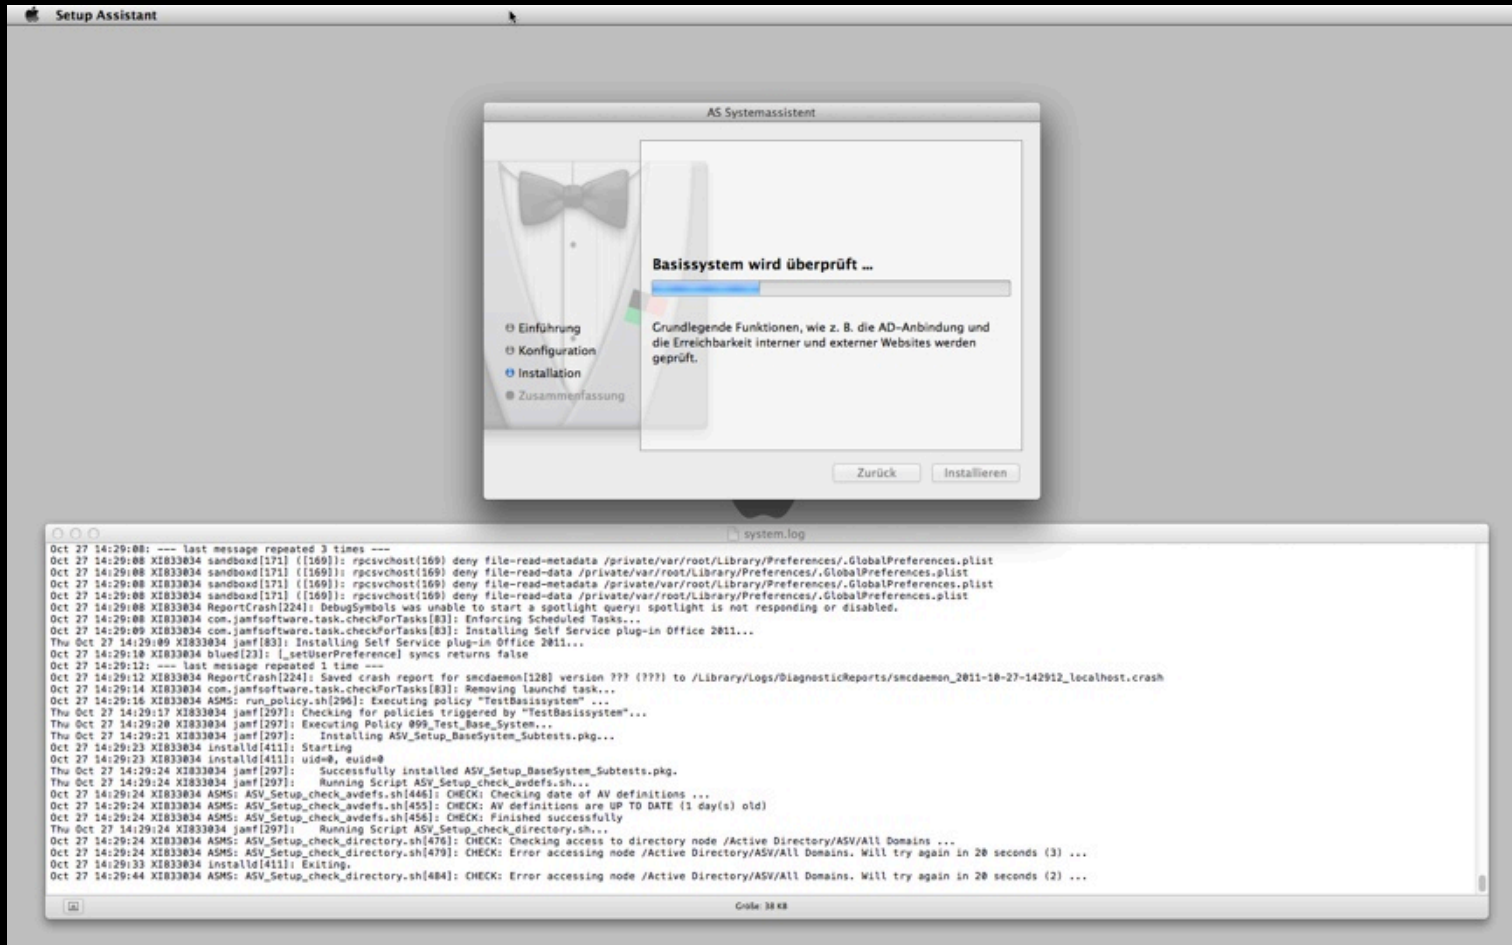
Setup Assistant

AS Systemassistent

Einführung
Konfiguration
Installation
Zusammenfassung

Basissystem wird überprüft ...

Grundlegende Funktionen, wie z. B. die AD-Anbindung und die Erreichbarkeit interner und externer Websites werden geprüft.

Zurück
Installieren

system.log

Oct 27 14:29:08: --- last message repeated 3 times ---
Oct 27 14:29:08 XI833034 sandboxd[171] ([169]): rpcsvchost(169) deny file-read-metadata /private/var/root/Library/Preferences/.GlobalPreferences.plist
Oct 27 14:29:08 XI833034 sandboxd[171] ([169]): rpcsvchost(169) deny file-read-data /private/var/root/Library/Preferences/.GlobalPreferences.plist
Oct 27 14:29:08 XI833034 sandboxd[171] ([169]): rpcsvchost(169) deny file-read-metadata /private/var/root/Library/Preferences/.GlobalPreferences.plist
Oct 27 14:29:08 XI833034 sandboxd[171] ([169]): rpcsvchost(169) deny file-read-data /private/var/root/Library/Preferences/.GlobalPreferences.plist
Oct 27 14:29:08 XI833034 ReportCrash[224]: DebugSymbols was unable to start a spotlight query: spotlight is not responding or disabled.
Oct 27 14:29:08 XI833034 com.jamfsoftware.task.checkForTasks[83]: Enforcing Scheduled Tasks...
Oct 27 14:29:09 XI833034 com.jamfsoftware.task.checkForTasks[83]: Installing Self Service plug-in Office 2011...
Thu Oct 27 14:29:09 XI833034 jamf[83]: Installing Self Service plug-in Office 2011...
Oct 27 14:29:10 XI833034 blued[23]: [_setUserPreference] syncs returns false
Oct 27 14:29:12: --- last message repeated 1 time ---
Oct 27 14:29:12 XI833034 ReportCrash[224]: Saved crash report for smcdaemon[120] version ??? (???) to /Library/Logs/DiagnosticReports/smcdaemon_2011-10-27-142912_localhost.crash
Oct 27 14:29:14 XI833034 com.jamfsoftware.task.checkForTasks[83]: Removing launchd task...
Oct 27 14:29:16 XI833034 ASMS: run_policy.sh[296]: Executing policy "TestBasissystem" ...
Thu Oct 27 14:29:17 XI833034 jamf[297]: Checking for policies triggered by "TestBasissystem"...
Thu Oct 27 14:29:20 XI833034 jamf[297]: Executing Policy 099_Test_Base_System...
Thu Oct 27 14:29:21 XI833034 jamf[297]: Installing ASV_Setup_BaseSystem_Subtests.pkg...
Oct 27 14:29:23 XI833034 installd[411]: Starting
Oct 27 14:29:23 XI833034 installd[411]: uid=0, euid=0
Thu Oct 27 14:29:24 XI833034 jamf[297]: Successfully installed ASV_Setup_BaseSystem_Subtests.pkg.
Thu Oct 27 14:29:24 XI833034 jamf[297]: Running Script ASV_Setup_check_avdefs.sh...
Oct 27 14:29:24 XI833034 ASMS: ASV_Setup_check_avdefs.sh[446]: CHECK: Checking date of AV definitions ...
Oct 27 14:29:24 XI833034 ASMS: ASV_Setup_check_avdefs.sh[455]: CHECK: AV definitions are UP TO DATE (1 day(s) old)
Oct 27 14:29:24 XI833034 ASMS: ASV_Setup_check_avdefs.sh[456]: CHECK: Finished successfully
Thu Oct 27 14:29:24 XI833034 jamf[297]: Running Script ASV_Setup_check_directory.sh...
Oct 27 14:29:24 XI833034 ASMS: ASV_Setup_check_directory.sh[476]: CHECK: Checking access to directory node /Active Directory/ASV/All Domains ...
Oct 27 14:29:24 XI833034 ASMS: ASV_Setup_check_directory.sh[479]: CHECK: Error accessing node /Active Directory/ASV/All Domains. Will try again in 20 seconds (3) ...
Oct 27 14:29:33 XI833034 installd[411]: Exiting.
Oct 27 14:29:44 XI833034 ASMS: ASV_Setup_check_directory.sh[484]: CHECK: Error accessing node /Active Directory/ASV/All Domains. Will try again in 20 seconds (2) ...

Größe: 38 KB